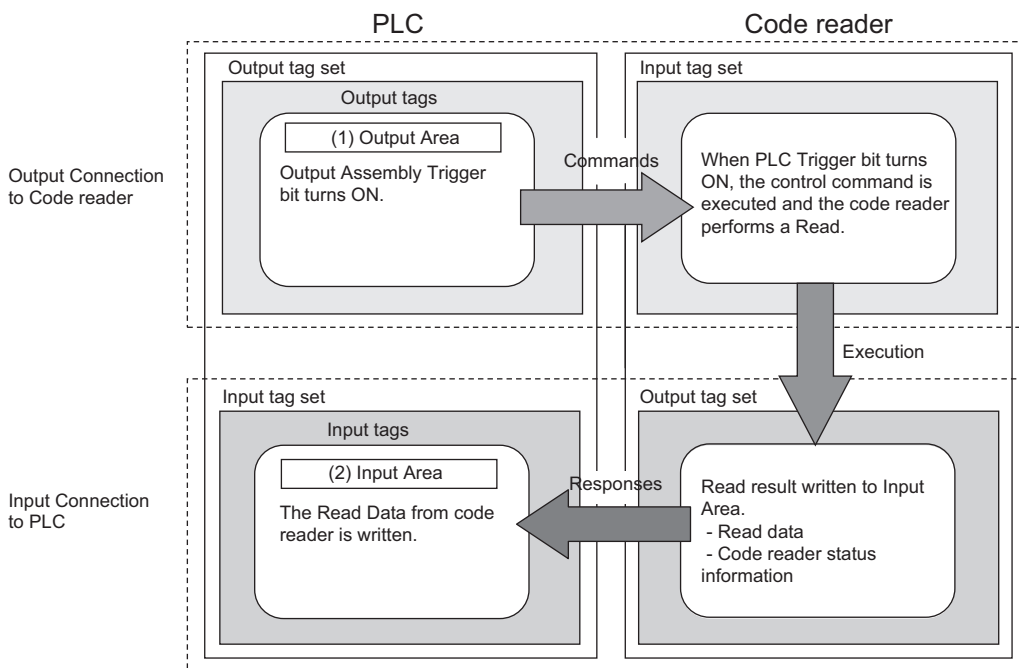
PLC

Code reader

Output Connection to Code reader

Output tag set

Output tags

(1) Output Area

Output Assembly Trigger bit turns ON.

Commands

Input tag set

When PLC Trigger bit turns ON, the control command is executed and the code reader performs a Read.

Execution

Input Connection to PLC

Input tag set

Input tags

(2) Input Area

The Read Data from code reader is written.

Responses

Output tag set

Read result written to Input Area.
- Read data
- Code reader status information